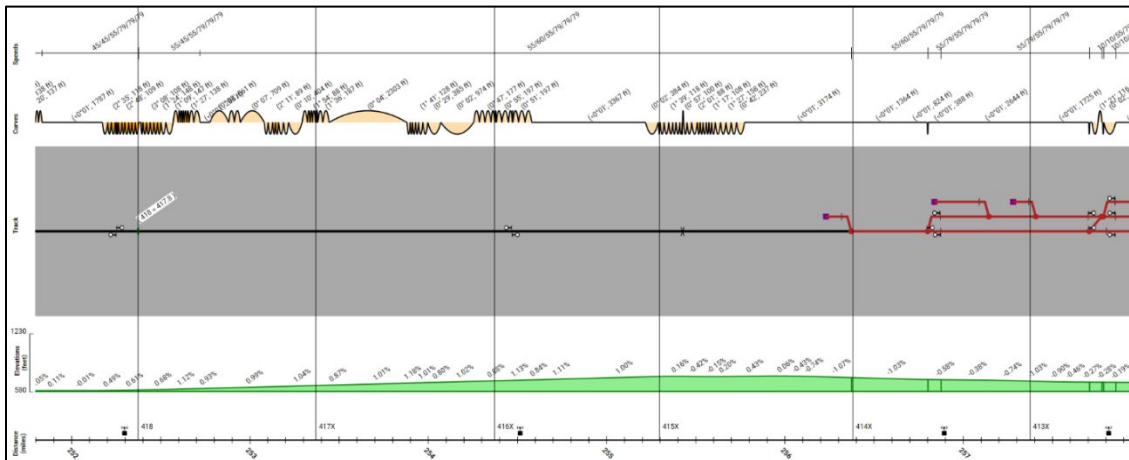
Speeds
45/45/55/79/79/79
55/45/55/79/79/79
55/60/55/79/79/79
55/60/55/79/79/79
55/79/55/79/79/79
55/79/55/79/79/79
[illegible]

Curves
(-0°01', 1787 ft)
(2° 35', 118 ft)
(2° 09', 108 ft)
(3° 08', 108 ft)
(1° 09', 148 ft)
(2° 27', 138 ft)
(0° 07', 709 ft)
(2° 11', 89 ft)
(0° 18', 404 ft)
(1° 38', 88 ft)
(1° 36', 167 ft)
(0° 04', 2303 ft)
(1° 41', 128 ft)
(0° 29', 385 ft)
(0° 02', 974 ft)
(0° 47', 177 ft)
(0° 56', 197 ft)
(0° 51', 197 ft)
(-0°01', 3367 ft)
(0° 02', 384 ft)
(1° 39', 118 ft)
(0° 57', 100 ft)
(2° 01', 88 ft)
(1° 12', 108 ft)
(1° 22', 108 ft)
(0° 42', 237 ft)
(-0°01', 3174 ft)
(-0°01', 1364 ft)
(-0°01', 624 ft)
(-0°01', 288 ft)
(-0°01', 2644 ft)
(-0°01', 1725 ft)

Track
418 = 417.8

Elevations (feet)
1230
580
0.05% 0.11% -0.01% 0.49% 0.61% 0.68% 1.12% 0.93% 0.99% 1.04% 0.67% 1.01% 1.16% 1.01% 0.80% 1.02% 0.86% 1.13% 0.84% 1.11% 1.00% 0.16% -0.42% -0.15% 0.20% 0.43% 0.06% -0.45% -0.74% -1.07% -1.03% -0.58% -0.35% -0.74% -1.03% -0.90% -0.46% -0.27% -0.28% -0.19%

Distance (miles)
418
417X
416X
415X
414X
413X
252
253
254
255
256
257